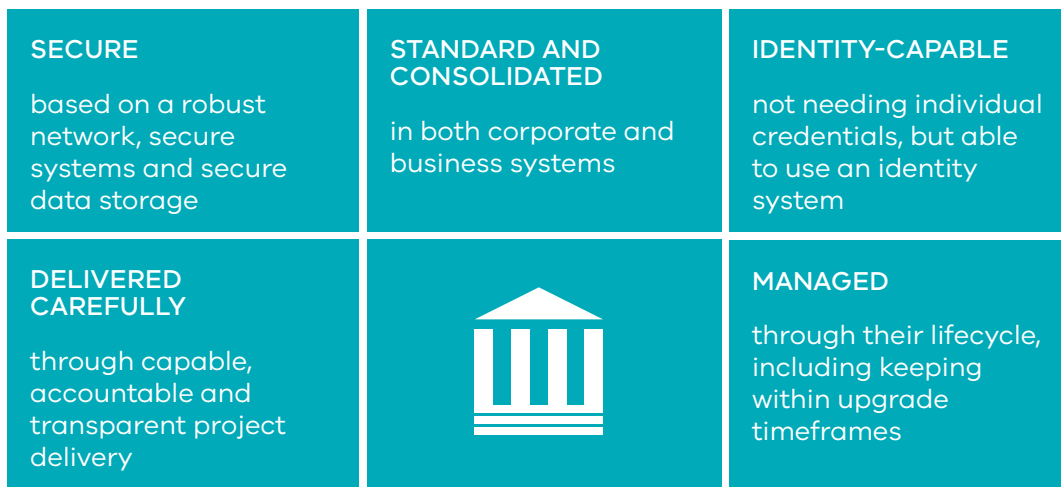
SECURE

based on a robust network, secure systems and secure data storage

STANDARD AND CONSOLIDATED

in both corporate and business systems

IDENTITY-CAPABLE

not needing individual credentials, but able to use an identity system

DELIVERED CAREFULLY

through capable, accountable and transparent project delivery

MANAGED

through their lifecycle, including keeping within upgrade timeframes